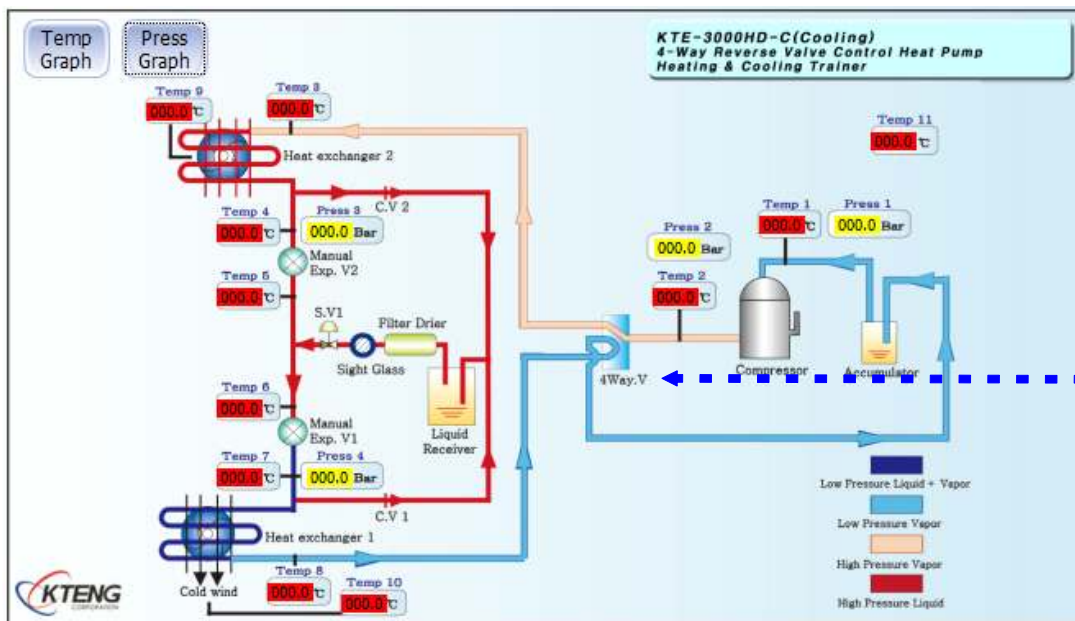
Temp Graph

Press Graph

KTE-3000HD-C(Cooling)
4-Way Reverse Valve Control Heat Pump
Heating & Cooling Trainer

Temp 9
000.0 ℃

Temp 3
000.0 ℃

Heat exchanger 2

Temp 11
000.0 ℃

C.V 2

Temp 4
000.0 ℃

Press 3
000.0 Bar

Manual Exp. V2

Temp 5
000.0 ℃

S.V1

Filter Drier

Sight Glass

Press 2
000.0 Bar

Temp 2
000.0 ℃

Temp 1
000.0 ℃

Press 1
000.0 Bar

Compressor

Accumulator

4Way.V

Temp 6
000.0 ℃

Manual Exp. V1

Liquid Receiver

Temp 7
000.0 ℃

Press 4
000.0 Bar

C.V 1

Heat exchanger 1

Low Pressure Liquid + Vapor

Low Pressure Vapor

High Pressure Vapor

High Pressure Liquid

KTENG CORPORATION

Cold wind

Temp 8
000.0 ℃

Temp 10
000.0 ℃